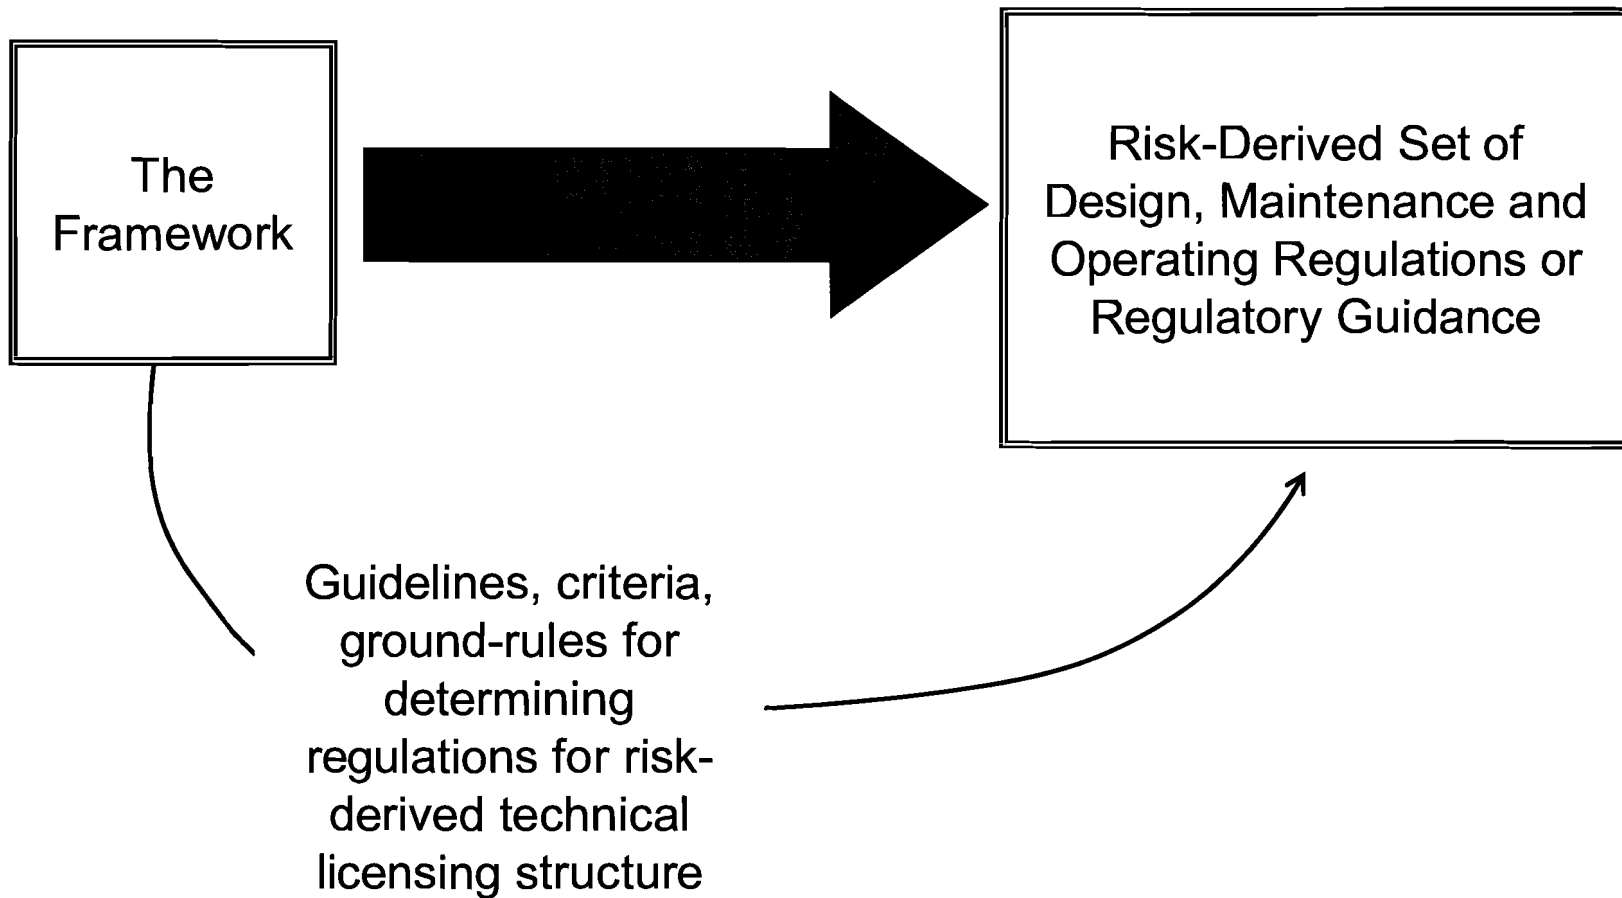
The Framework

Risk-Derived Set of Design, Maintenance and Operating Regulations or Regulatory Guidance

Guidelines, criteria, ground-rules for determining regulations for risk-derived technical licensing structure